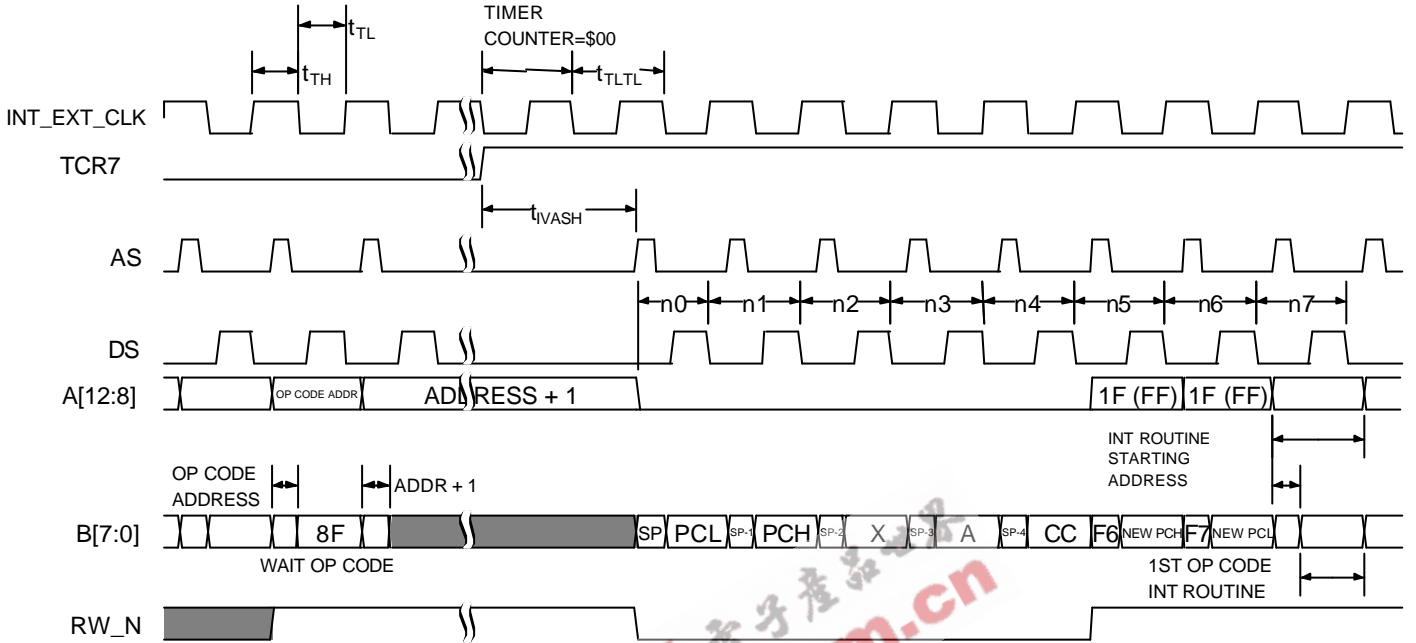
$t_{TL}$

$t_{TH}$

TIMER COUNTER=\$00

$t_{TLTL}$

INT_EXT_CLK

TCR7

$t_{IVASH}$

AS

n0 n1 n2 n3 n4 n5 n6 n7

DS

A[12:8]

OP CODE ADDR

ADDRESS + 1

1F (FF) 1F (FF)

INT ROUTINE STARTING ADDRESS

OP CODE ADDRESS

ADDR + 1

B[7:0]

8F

SP PCL SP-1 PCH SP-2 X SP-3 A SP-4 CC F6 NEW PCH F7 NEW PCL

WAIT OP CODE

1ST OP CODE INT ROUTINE

RW_N

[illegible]m.cn